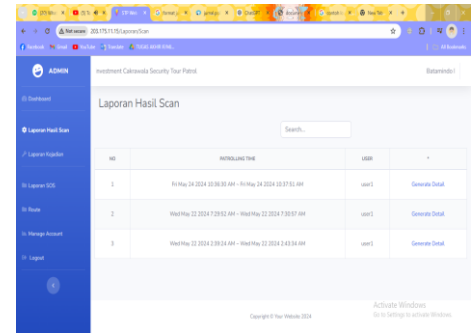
Not secure 203.175.11.115/LaporanScan

Facebook Gmail YouTube Translate

ADMIN

Dashboard

Laporan Hasil Scan

Laporan Kejadian

Laporan SOS

Route

Manage Account

Logout

Investment Cakrawala Security Tour Patrol

Batamindo

Laporan Hasil Scan

Search...

| NO | PATROLLING TIME | USER | * |
|---|---|---|---|
| 1 | Fri May 24 2024 10:36:35 AM – Fri May 24 2024 10:37:51 AM | user1 | Generate Detail |
| 2 | Wed May 22 2024 7:29:52 AM – Wed May 22 2024 7:30:57 AM | user1 | Generate Detail |
| 3 | Wed May 22 2024 2:39:24 AM – Wed May 22 2024 2:43:34 AM | user1 | Generate Detail |

Copyright © Your Website 2024

Activate Windows
Go to Settings to activate Windows.